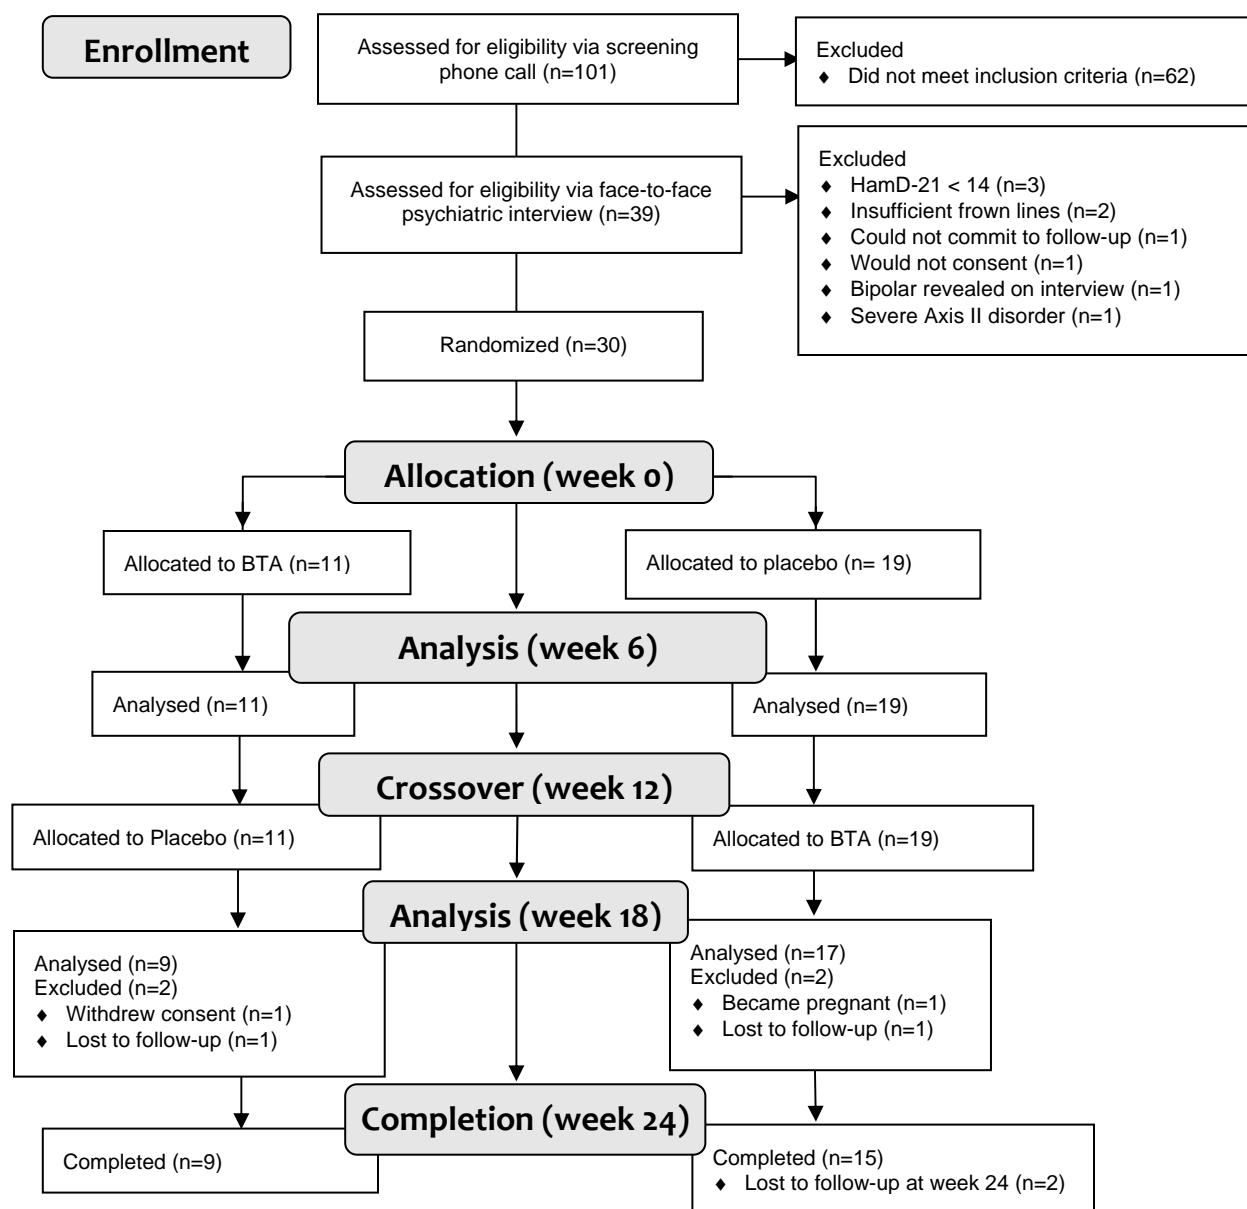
Enrollment

Assessed for eligibility via screening phone call (n=101)

Excluded
♦ Did not meet inclusion criteria (n=62)

Assessed for eligibility via face-to-face psychiatric interview (n=39)

Excluded
♦ HamD-21 < 14 (n=3)
♦ Insufficient frown lines (n=2)
♦ Could not commit to follow-up (n=1)
♦ Would not consent (n=1)
♦ Bipolar revealed on interview (n=1)
♦ Severe Axis II disorder (n=1)

Randomized (n=30)

Allocation (week 0)

Allocated to BTA (n=11)

Allocated to placebo (n= 19)

Analysis (week 6)

Analysed (n=11)

Analysed (n=19)

Crossover (week 12)

Allocated to Placebo (n=11)

Allocated to BTA (n=19)

Analysis (week 18)

Analysed (n=9)
Excluded (n=2)
♦ Withdrew consent (n=1)
♦ Lost to follow-up (n=1)

Analysed (n=17)
Excluded (n=2)
♦ Became pregnant (n=1)
♦ Lost to follow-up (n=1)

Completion (week 24)

Completed (n=9)

Completed (n=15)
♦ Lost to follow-up at week 24 (n=2)